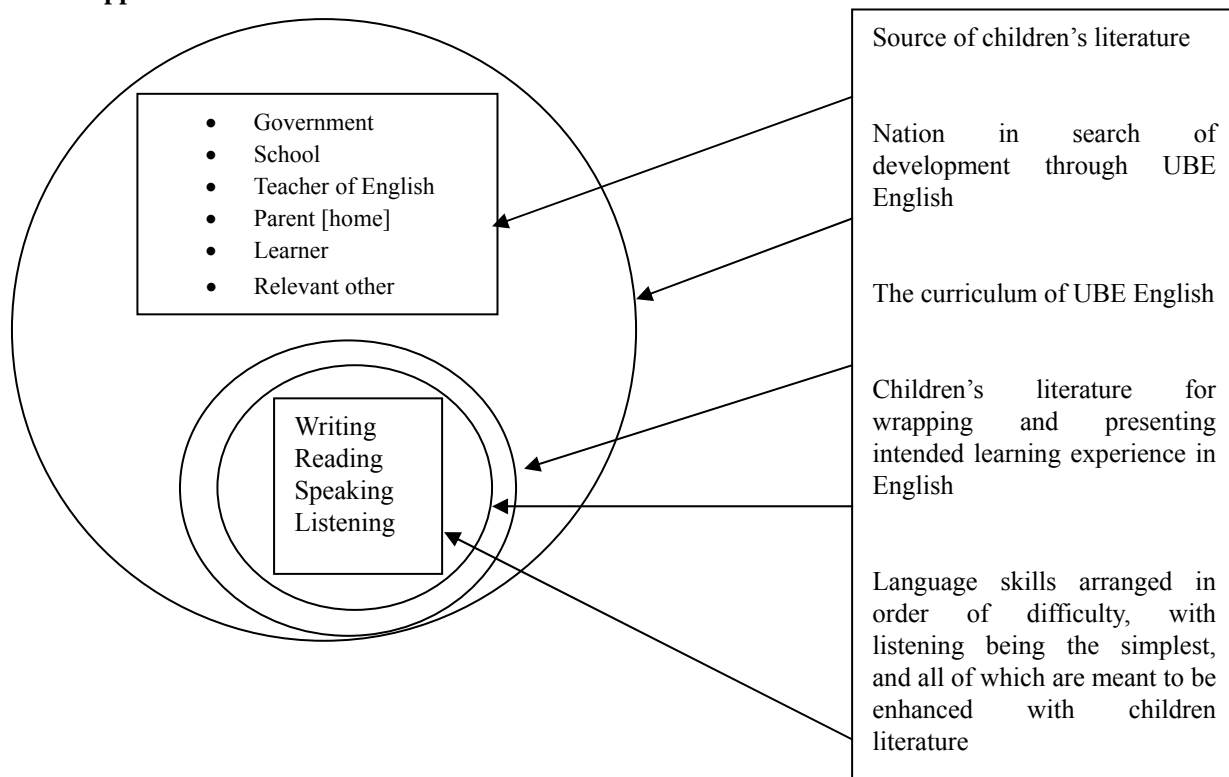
- Government
- School
- Teacher of English
- Parent [home]
- Learner
- Relevant other

Writing
Reading
Speaking
Listening

Source of children's literature

Nation in search of development through UBE English

The curriculum of UBE English

Children's literature for wrapping and presenting intended learning experience in English

Language skills arranged in order of difficulty, with listening being the simplest, and all of which are meant to be enhanced with children literature